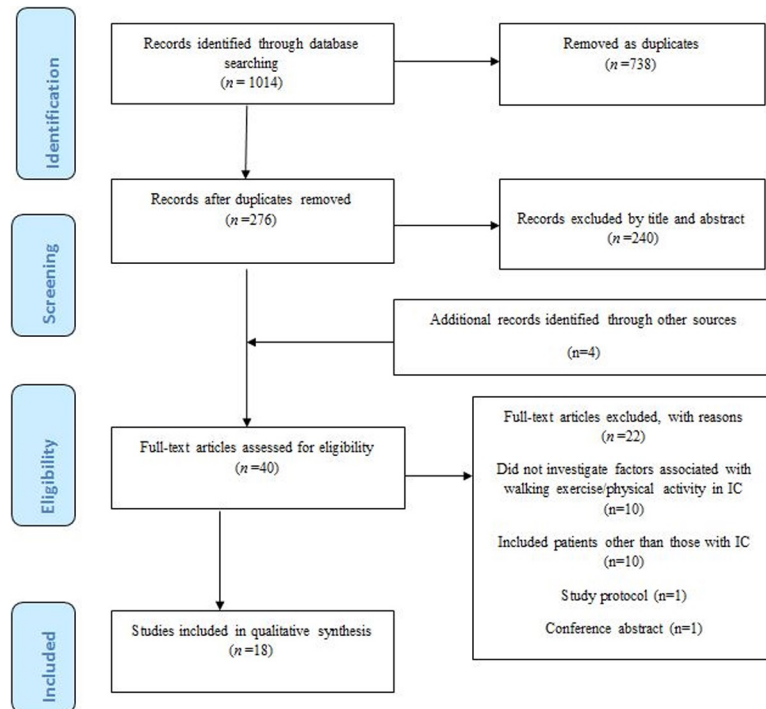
Identification

Records identified through database searching ($n = 1014$)

Removed as duplicates ($n$ =738)

Records after duplicates removed ($n$ =276)

Screening

Records excluded by title and abstract ($n$ =240)

Additional records identified through other sources (n=4)

Eligibility

Full-text articles assessed for eligibility ($n$ =40)

Full-text articles excluded, with reasons ($n$ =22)

Did not investigate factors associated with walking exercise/physical activity in IC (n=10)

Included patients other than those with IC (n=10)

Study protocol (n=1)

Conference abstract (n=1)

Included

Studies included in qualitative synthesis ($n$ =18)